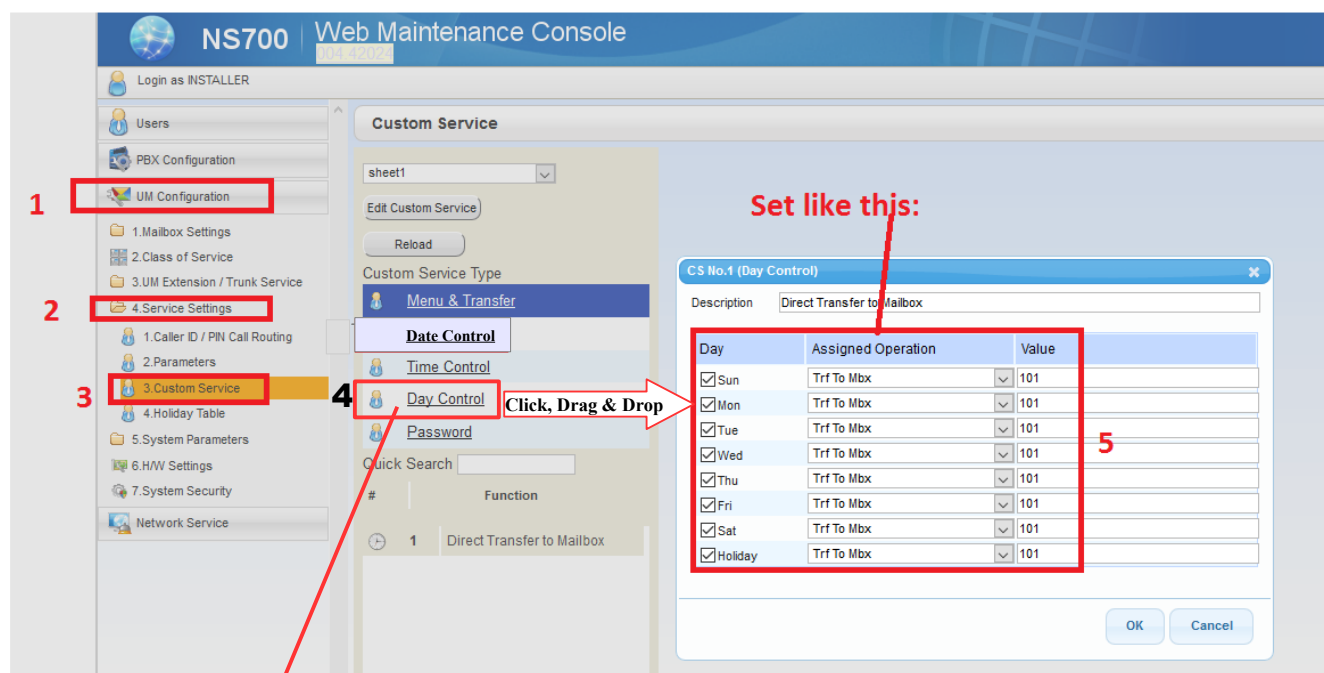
NS700 | Web Maintenance Console
004 42024

Login as INSTALLER

Users
PBX Configuration
1
UM Configuration
1.Mailbox Settings
2.Class of Service
3.UM Extension / Trunk Service
2
4.Service Settings
1.Caller ID / PIN Call Routing
2.Parameters
3
3.Custom Service
4.Holiday Table
5.System Parameters
6.H/W Settings
7.System Security
Network Service

Custom Service

sheet1
Edit Custom Service
Reload
Custom Service Type
Menu & Transfer
Date Control
Time Control
4
Day Control
Password
Quick Search

| # | Function |
|---|---|
| 1 | Direct Transfer to Mailbox |

Click, Drag & Drop

Set like this:

CS No.1 (Day Control)

Description Direct Transfer to Mailbox

| Day | Assigned Operation | Value |
|---|---|---|
| Sun | Trf To Mbx | 101 |
| Mon | Trf To Mbx | 101 |
| Tue | Trf To Mbx | 101 |
| Wed | Trf To Mbx | 101 |
| Thu | Trf To Mbx | 101 |
| Fri | Trf To Mbx | 101 |
| Sat | Trf To Mbx | 101 |
| Holiday | Trf To Mbx | 101 |

5

OK
Cancel